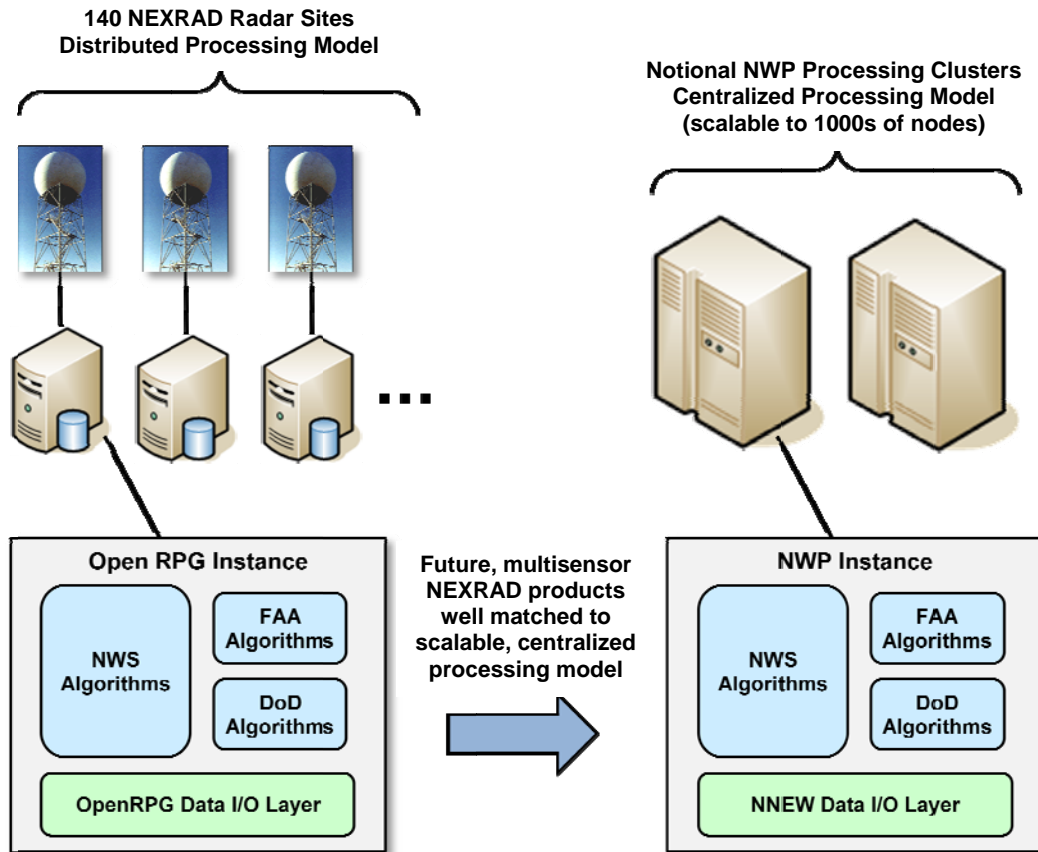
140 NEXRAD Radar Sites
Distributed Processing Model

Notional NWP Processing Clusters
Centralized Processing Model
(scalable to 1000s of nodes)

...

Open RPG Instance

NWS Algorithms

FAA Algorithms

DoD Algorithms

OpenRPG Data I/O Layer

Future, multisensor NEXRAD products well matched to scalable, centralized processing model

NWP Instance

NWS Algorithms

FAA Algorithms

DoD Algorithms

NNEW Data I/O Layer